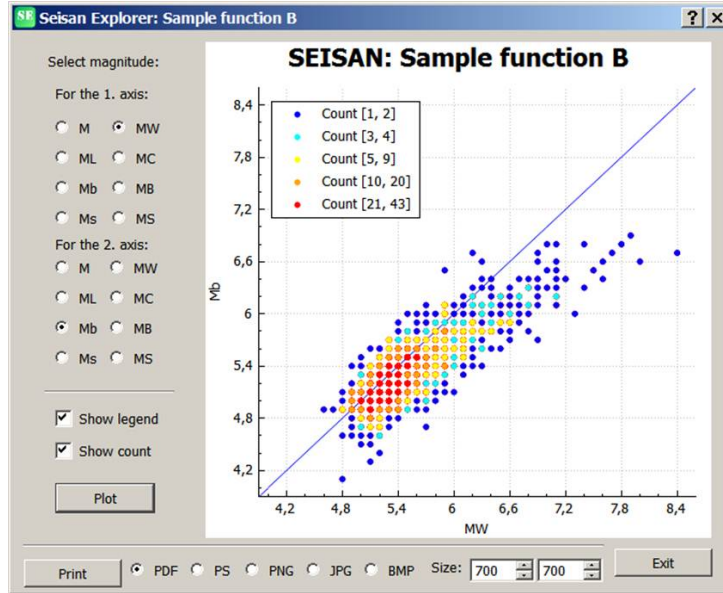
SE Seisan Explorer: Sample function B

? X

Select magnitude:

For the 1. axis:

M MW

ML MC

Mb MB

Ms MS

For the 2. axis:

M MW

ML MC

Mb MB

Ms MS

Show legend

Show count

Plot

SEISAN: Sample function B

Count [1, 2]
Count [3, 4]
Count [5, 9]
Count [10, 20]
Count [21, 43]

Mb

8,4
7,8
7,2
6,6
6
5,4
4,8
4,2

4,2 4,8 5,4 6 6,6 7,2 7,8 8,4

MW

Print PDF PS PNG JPG BMP Size: 700 700 Exit